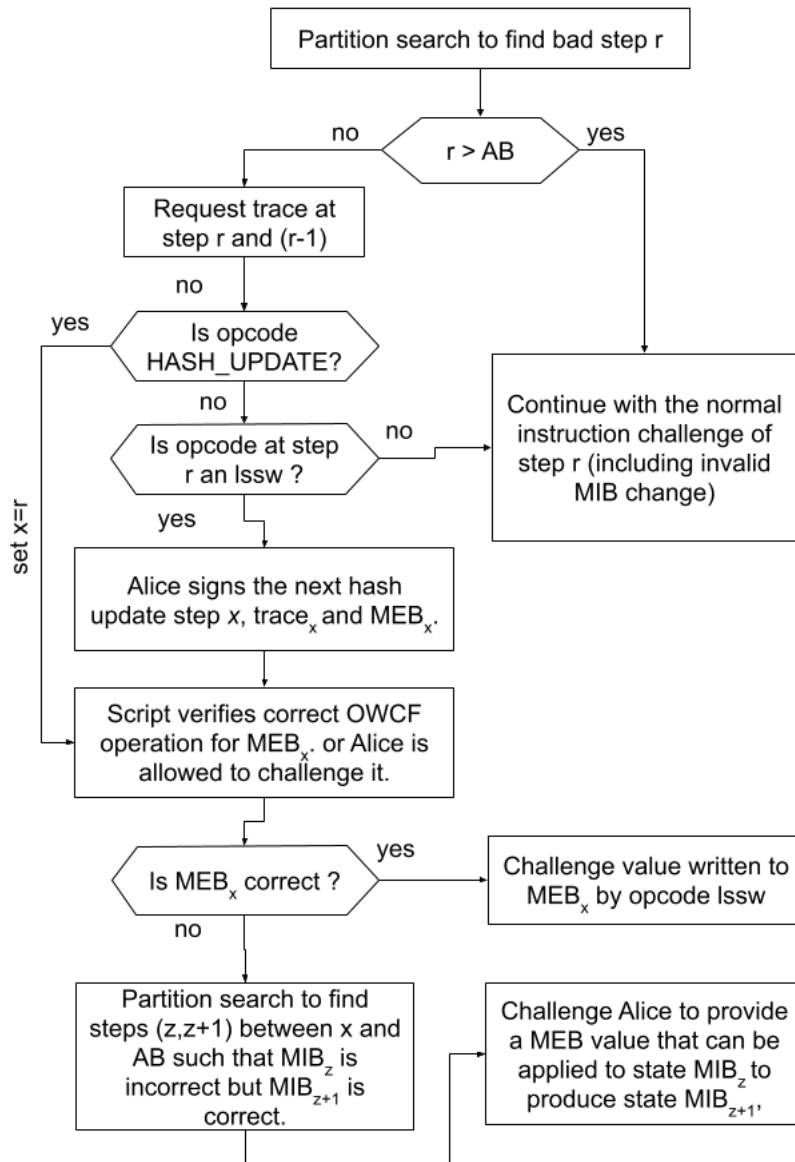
Partition search to find bad step r

no

r > AB

yes

Request trace at step r and (r-1)

no

yes

Is opcode HASH_UPDATE?

no

Is opcode at step r an lssw ?

no

Continue with the normal instruction challenge of step r (including invalid MIB change)

yes

set x=r

Alice signs the next hash update step *x*, trace$_x$ and MEB$_x$.

Script verifies correct OWCF operation for MEB$_x$. or Alice is allowed to challenge it.

Is MEB$_x$ correct ?

yes

Challenge value written to MEB$_x$ by opcode lssw

no

Partition search to find steps (z,z+1) between x and AB such that MIB$_z$ is incorrect but MIB$_{z+1}$ is correct.

Challenge Alice to provide a MEB value that can be applied to state MIB$_z$ to produce state MIB$_{z+1}$,